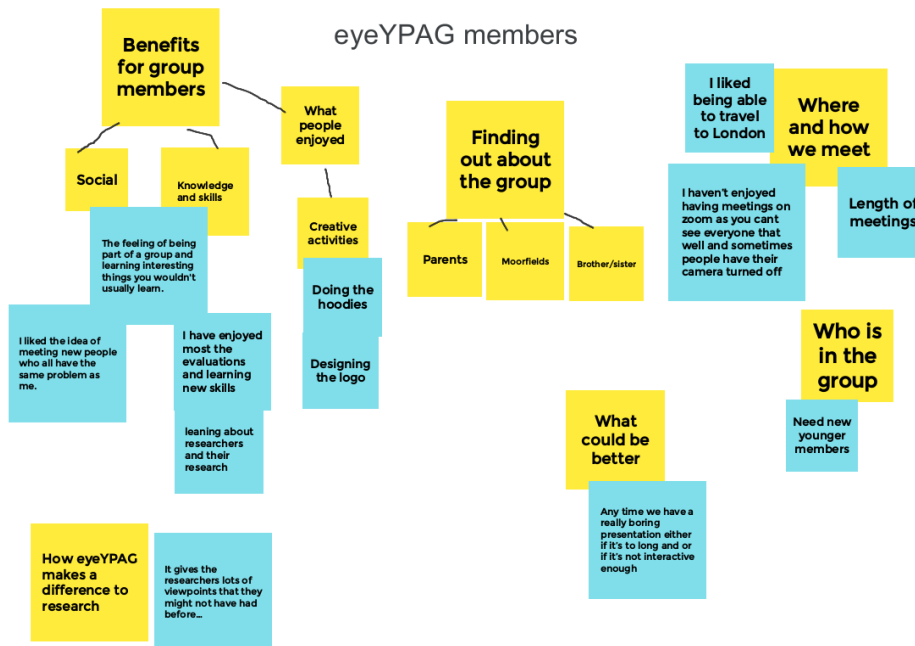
eyeYPAG members

Benefits for group members

Social

Knowledge and skills

What people enjoyed

The feeling of being part of a group and learning interesting things you wouldn't usually learn.

I liked the idea of meeting new people who all have the same problem as me.

I have enjoyed most the evaluations and learning new skills

leaning about researchers and their research

Creative activities

Doing the hoodies

Designing the logo

Finding out about the group

Parents

Moorfields

Brother/sister

I liked being able to travel to London

Where and how we meet

I haven't enjoyed having meetings on zoom as you cant see everyone that well and sometimes people have their camera turned off

Length of meetings

Who is in the group

Need new younger members

What could be better

Any time we have a really boring presentation either if it's to long and or if it's not interactive enough

How eyeYPAG makes a difference to research

It gives the researchers lots of viewpoints that they might not have had before...